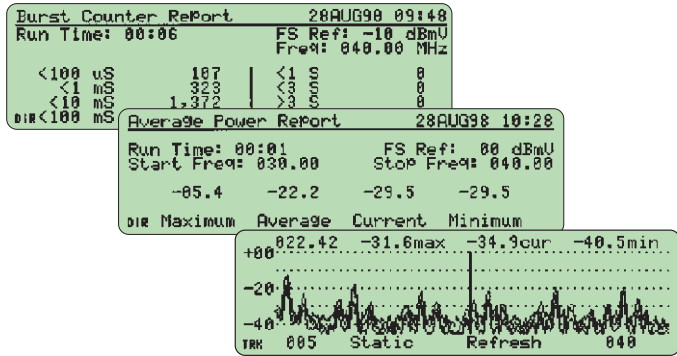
Burst Counter Report 28AUG98 09:48
Run Time: 00:06 FS Ref: -10 dBmV
Freq: 040.00 MHz

<100 uS 107 <1 S 0
<1 mS 323 <3 S 0
<10 mS 1,372 >3 S 0
DIR <100 mS

Average Power Report 28AUG98 10:28
Run Time: 00:01 FS Ref: 00 dBmV
Start Freq: 030.00 Stop Freq: 040.00

-05.4 -22.2 -29.5 -29.5

DIR Maximum Average Current Minimum

022.42 -31.6max -34.9cur -40.5min
+00
-20
-40
TRK 005 Static Refresh 040